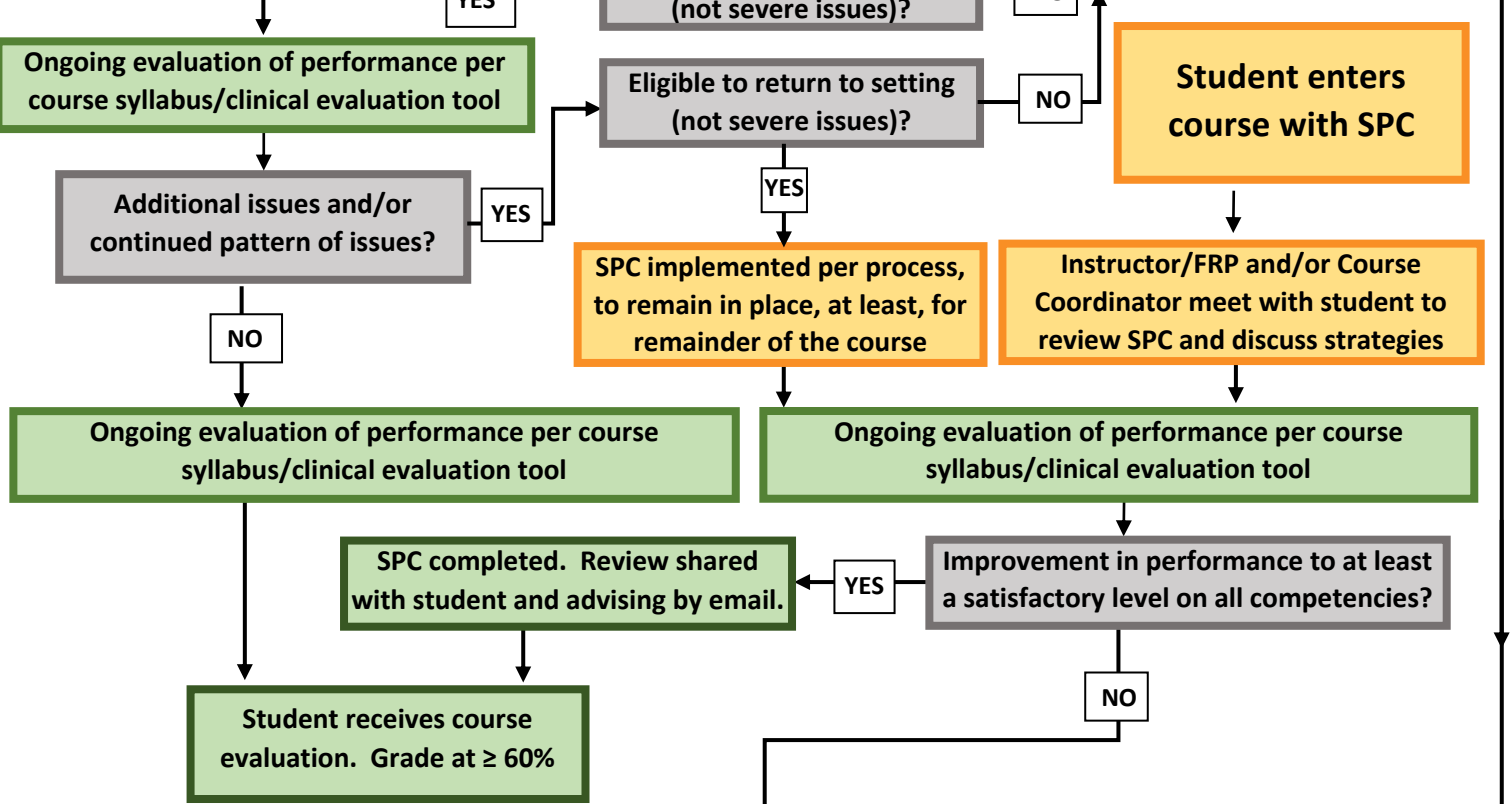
YES

(not severe issues)?

Ongoing evaluation of performance per course syllabus/clinical evaluation tool

Eligible to return to setting (not severe issues)?

NO

Student enters course with SPC

Additional issues and/or continued pattern of issues?

YES

YES

SPC implemented per process, to remain in place, at least, for remainder of the course

Instructor/FRP and/or Course Coordinator meet with student to review SPC and discuss strategies

NO

Ongoing evaluation of performance per course syllabus/clinical evaluation tool

Ongoing evaluation of performance per course syllabus/clinical evaluation tool

SPC completed. Review shared with student and advising by email.

YES

Improvement in performance to at least a satisfactory level on all competencies?

NO

Student receives course evaluation. Grade at ≥ 60%